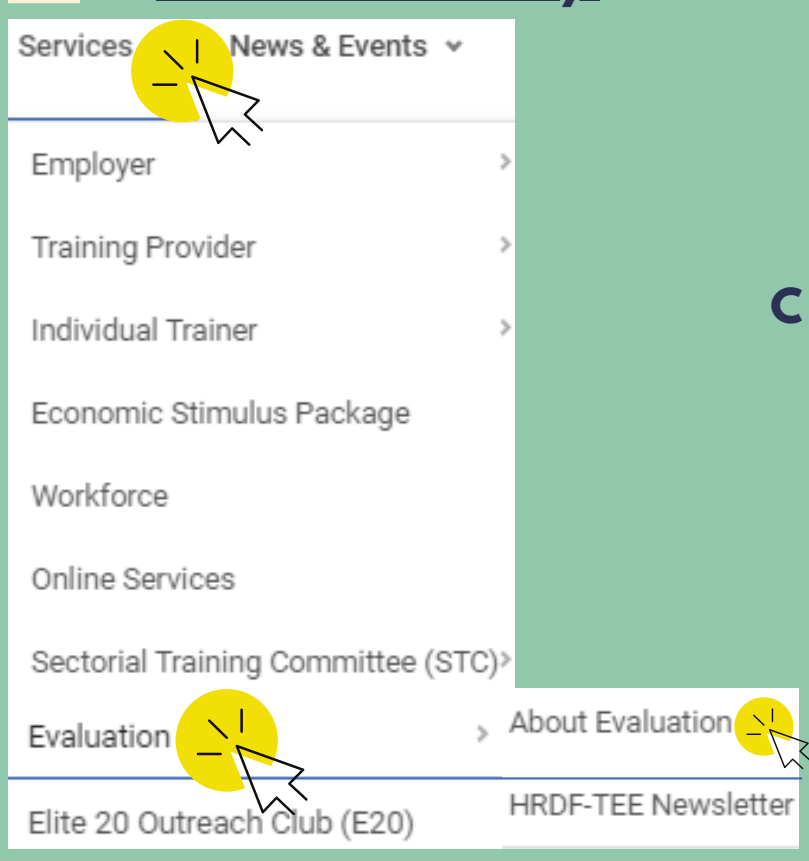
Services News & Events

Employer

Training Provider

Individual Trainer

Economic Stimulus Package

Workforce

Online Services

Sectorial Training Committee (STC)

Evaluation

Elite 20 Outreach Club (E20)

About Evaluation

HRDF-TEE Newsletter

C